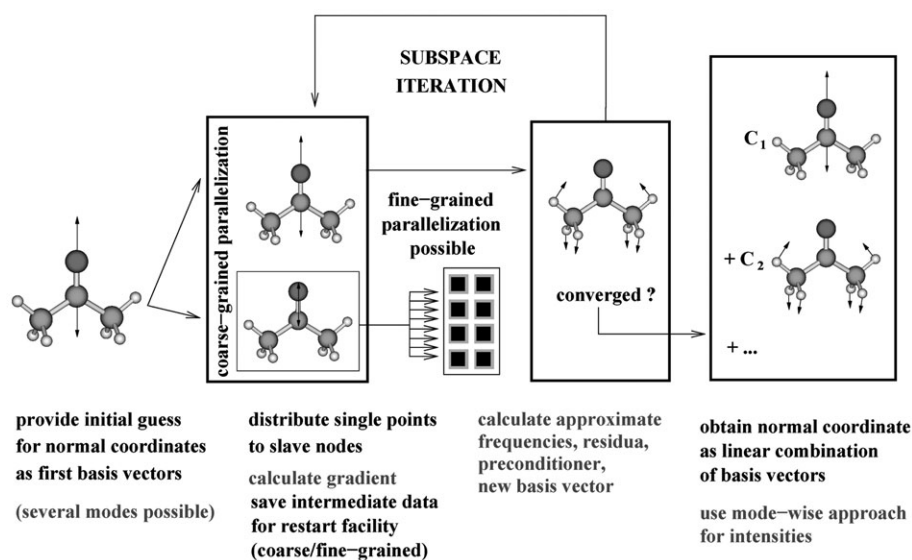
SUBSPACE ITERATION

coarse−grained parallelization

fine−grained parallelization possible

converged ?

$C_1$

$+ C_2$

+ ...

provide initial guess for normal coordinates as first basis vectors

(several modes possible)

distribute single points to slave nodes

calculate gradient

save intermediate data for restart facility (coarse/fine−grained)

calculate approximate frequencies, residua, preconditioner, new basis vector

obtain normal coordinate as linear combination of basis vectors

use mode−wise approach for intensities